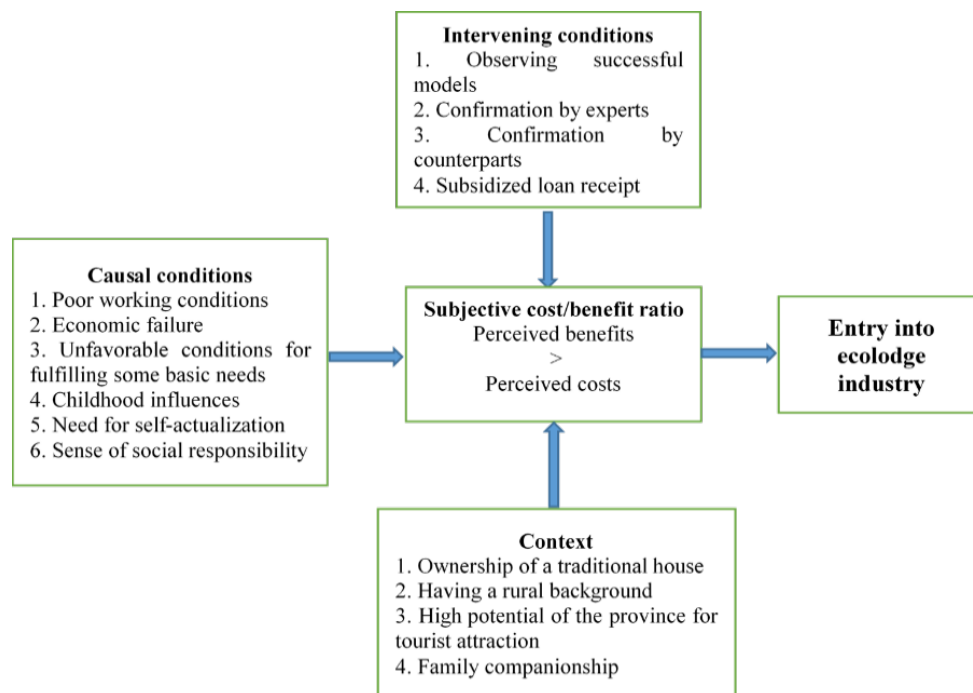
Intervening conditions
1. Observing successful models
2. Confirmation by experts
3. Confirmation by counterparts
4. Subsidized loan receipt

Causal conditions
1. Poor working conditions
2. Economic failure
3. Unfavorable conditions for fulfilling some basic needs
4. Childhood influences
5. Need for self-actualization
6. Sense of social responsibility

Subjective cost/benefit ratio
Perceived benefits
>
Perceived costs

Entry into ecolodge industry

Context
1. Ownership of a traditional house
2. Having a rural background
3. High potential of the province for tourist attraction
4. Family companionship